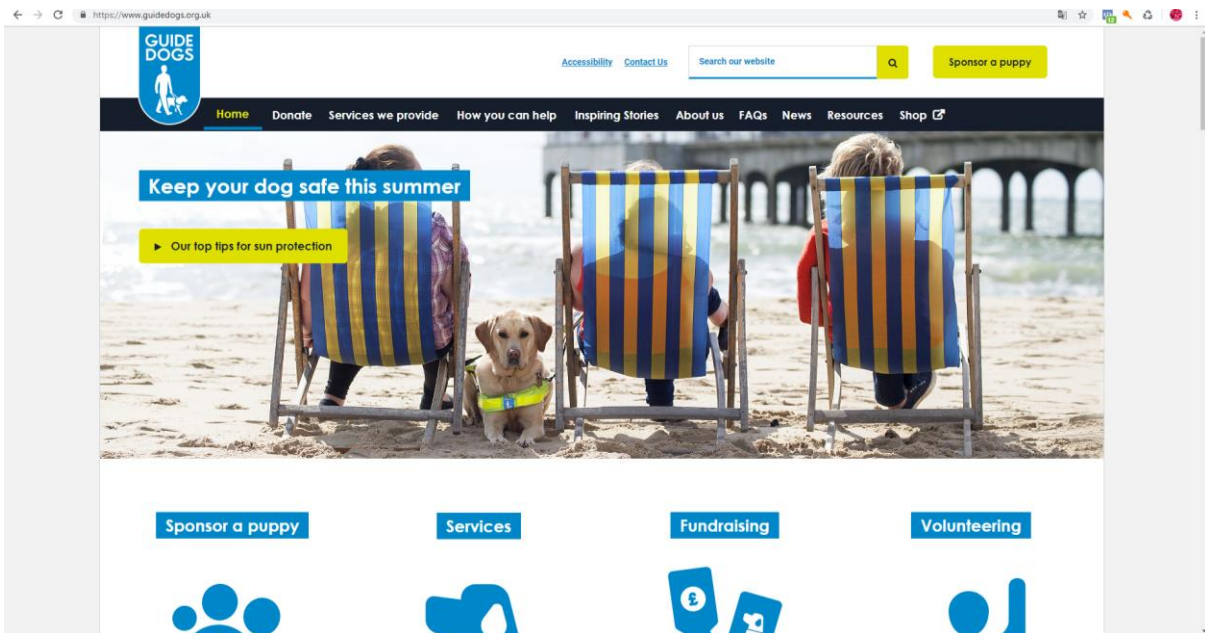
https://www.guidedogs.org.uk

GUIDE DOGS

Accessibility Contact Us

Search our website

Sponsor a puppy

Home Donate Services we provide How you can help Inspiring Stories About us FAQs News Resources Shop

Keep your dog safe this summer

► Our top tips for sun protection

Sponsor a puppy

Services

Fundraising

Volunteering

£